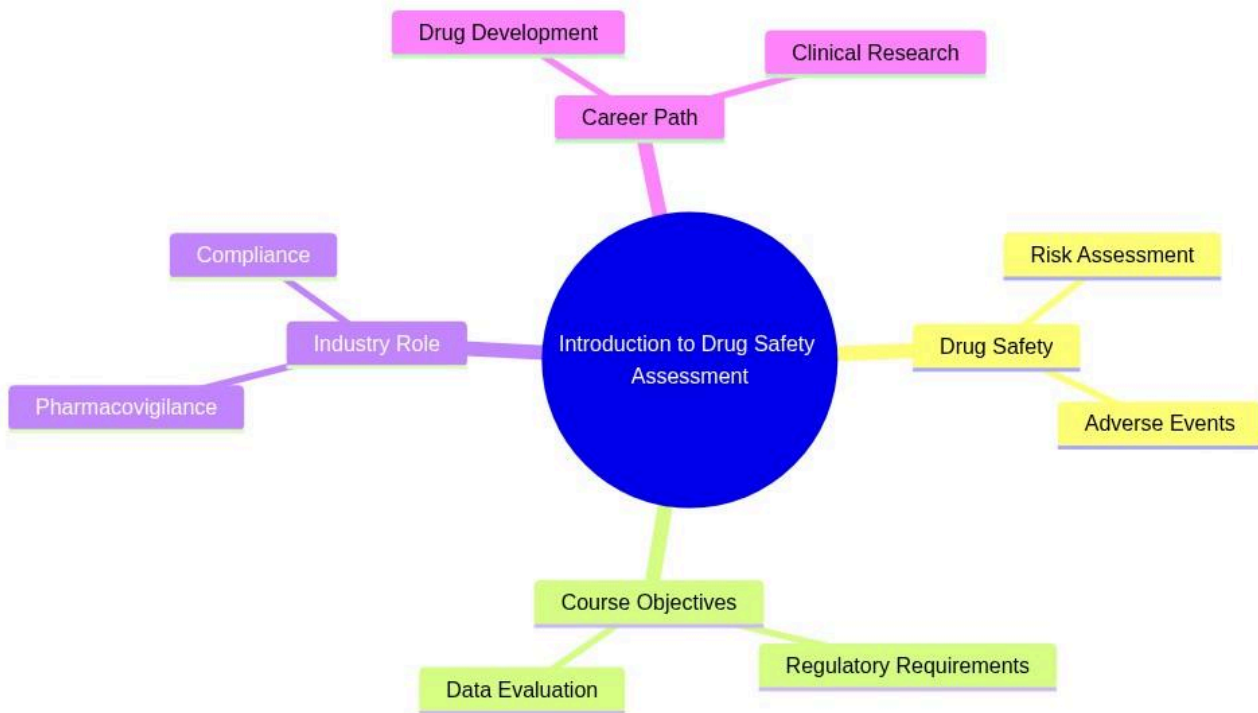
Introduction to Drug Safety Assessment

Career Path

Drug Development

Clinical Research

Drug Safety

Risk Assessment

Adverse Events

Course Objectives

Regulatory Requirements

Data Evaluation

Industry Role

Compliance

Pharmacovigilance